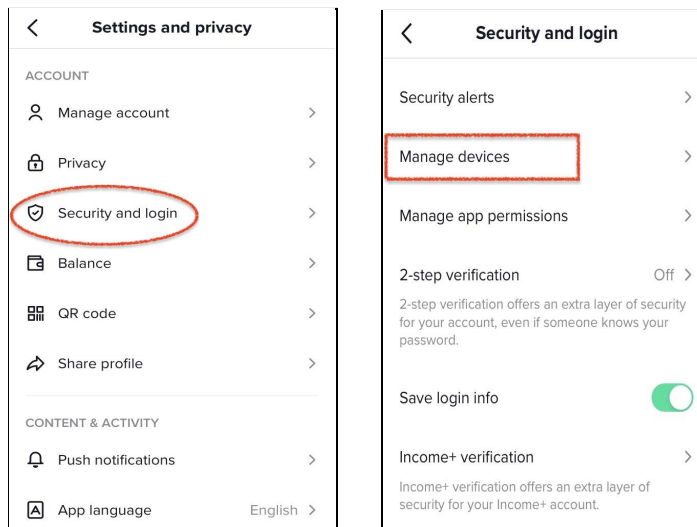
Settings and privacy

ACCOUNT

Manage account

Privacy

Security and login

Balance

QR code

Share profile

CONTENT & ACTIVITY

Push notifications

App language English

Security and login

Security alerts

Manage devices

Manage app permissions

2-step verification Off

2-step verification offers an extra layer of security for your account, even if someone knows your password.

Save login info

Income+ verification

Income+ verification offers an extra layer of security for your Income+ account.